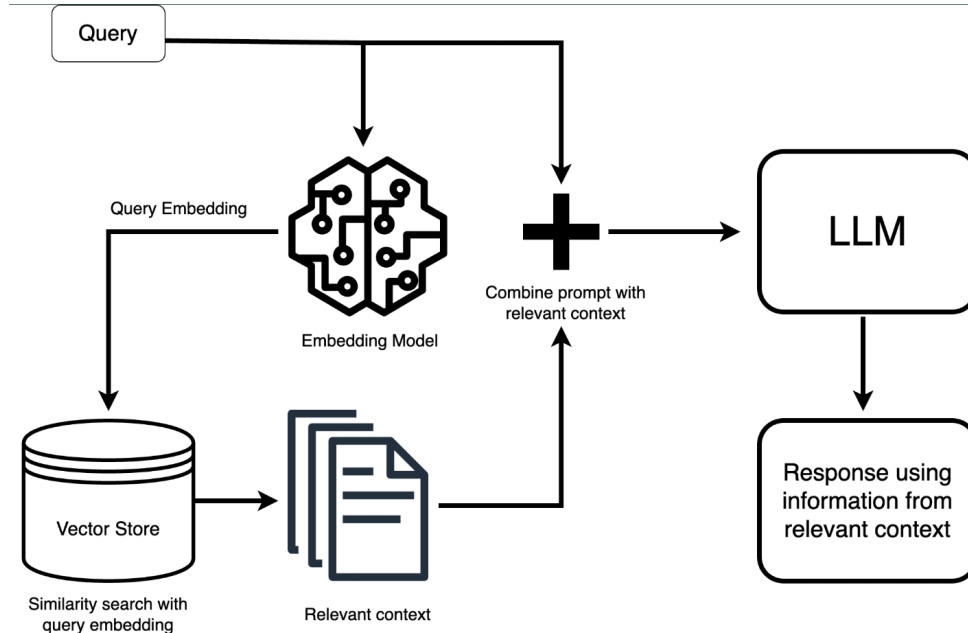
Query

Query Embedding

Embedding Model

Combine prompt with relevant context

LLM

Vector Store

Similarity search with query embedding

Relevant context

Response using information from relevant context